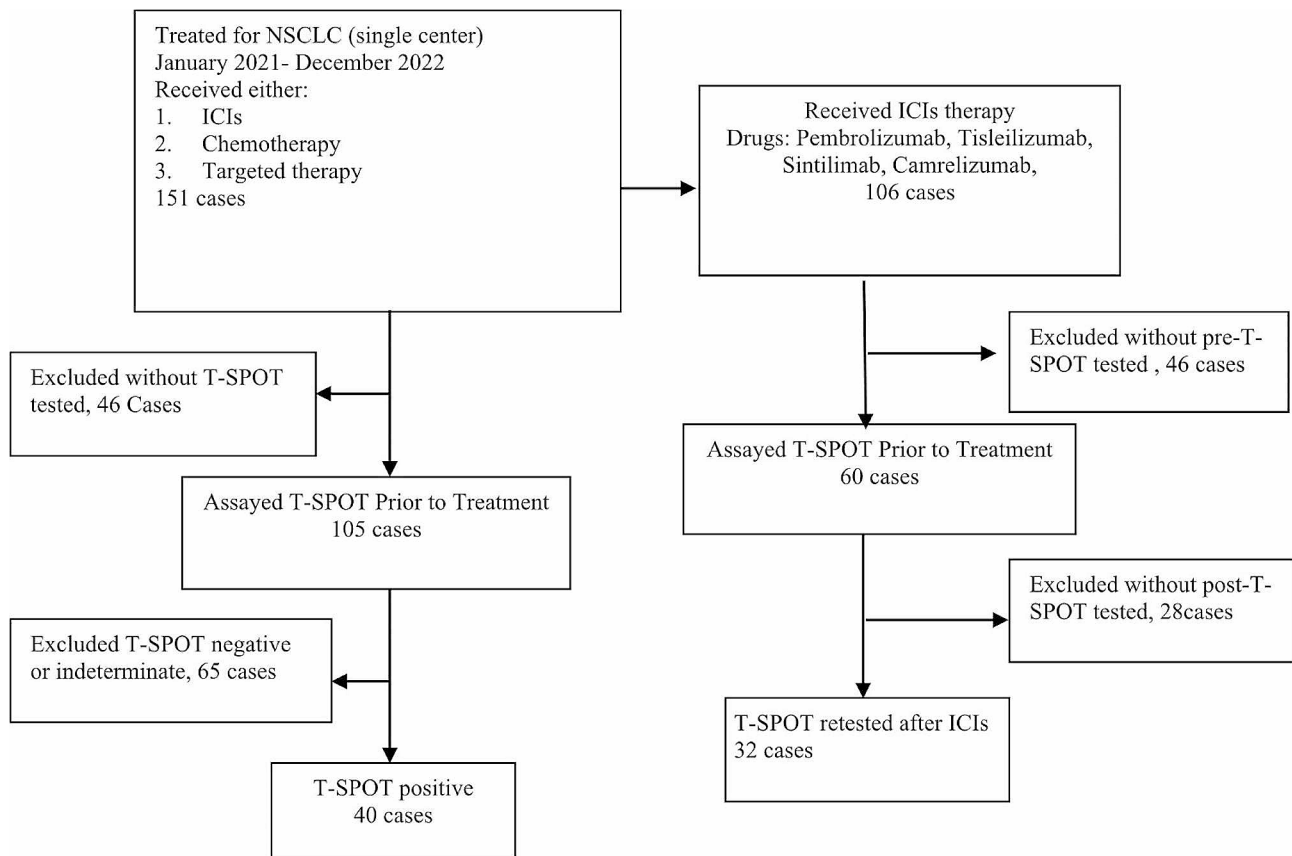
Treated for NSCLC (single center)
January 2021- December 2022
Received either:
1. ICIs
2. Chemotherapy
3. Targeted therapy
151 cases

Received ICIs therapy
Drugs: Pembrolizumab, Tisleilizumab, Sintilimab, Camrelizumab,
106 cases

Excluded without T-SPOT tested, 46 Cases

Excluded without pre-T-SPOT tested , 46 cases

Assayed T-SPOT Prior to Treatment
105 cases

Assayed T-SPOT Prior to Treatment
60 cases

Excluded T-SPOT negative or indeterminate, 65 cases

Excluded without post-T-SPOT tested, 28cases

T-SPOT retested after ICIs
32 cases

T-SPOT positive
40 cases